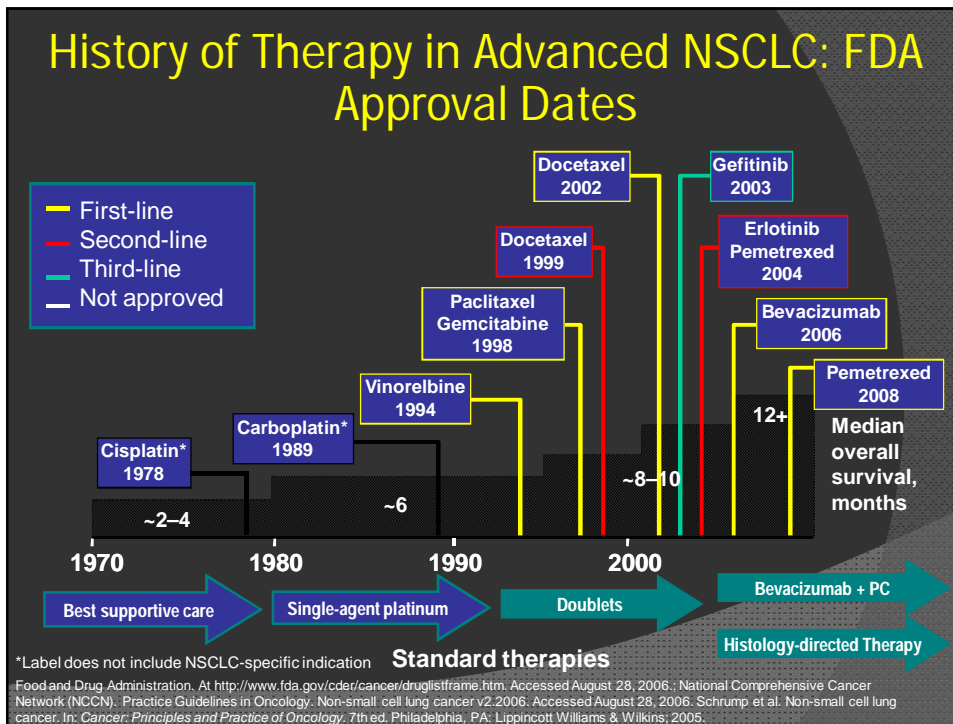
History of Therapy in Advanced NSCLC: FDA Approval Dates

First-line
Second-line
Third-line
Not approved

Docetaxel
2002

Gefitinib
2003

Docetaxel
1999

Erlotinib
Pemetrexed
2004

Paclitaxel
Gemcitabine
1998

Bevacizumab
2006

Vinorelbine
1994

Pemetrexed
2008

Carboplatin*
1989

Cisplatin*
1978

12+

Median overall survival, months

~8–10

~6

~2–4

1970
1980
1990
2000

Best supportive care
Single-agent platinum
Doublets
Bevacizumab + PC
Histology-directed Therapy

*Label does not include NSCLC-specific indication

Standard therapies

Food and Drug Administration. At http://www.fda.gov/cder/cancer/druglistframe.htm. Accessed August 28, 2006.; National Comprehensive Cancer Network (NCCN). Practice Guidelines in Oncology. Non-small cell lung cancer v2.2006. Accessed August 28, 2006. Schrump et al. Non-small cell lung cancer. In: Cancer: Principles and Practice of Oncology. 7th ed. Philadelphia, PA: Lippincott Williams & Wilkins; 2005.